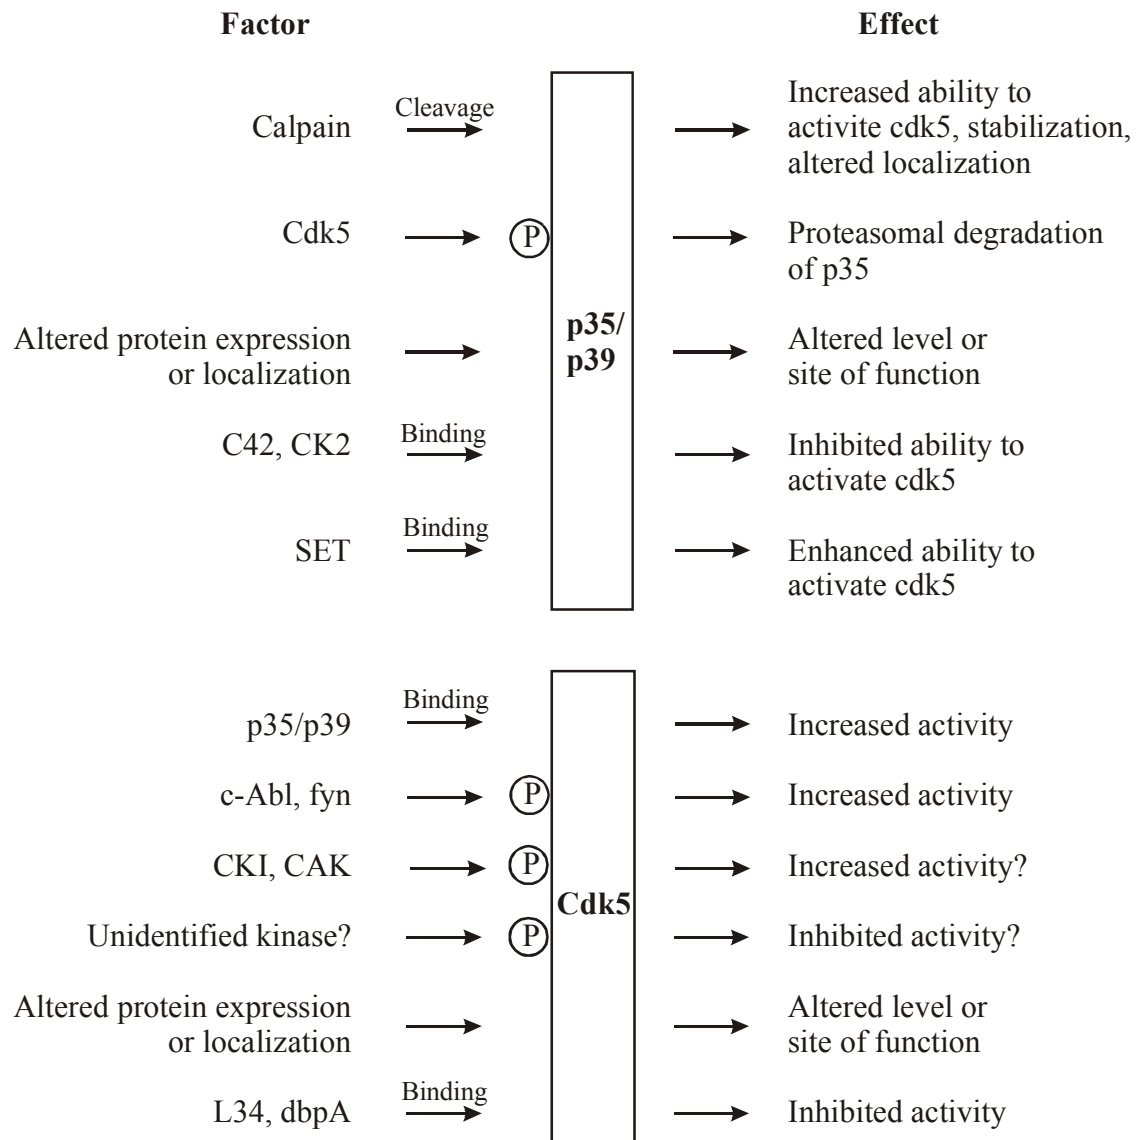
Factor

Effect

Calpain

Cleavage

Increased ability to activite cdk5, stabilization, altered localization

Cdk5

P

Proteasomal degradation of p35

Altered protein expression or localization

p35/ p39

Altered level or site of function

C42, CK2

Binding

Inhibited ability to activate cdk5

SET

Binding

Enhanced ability to activate cdk5

p35/p39

Binding

Increased activity

c-Abl, fyn

P

Increased activity

CKI, CAK

P

Increased activity?

Unidentified kinase?

P

Cdk5

Inhibited activity?

Altered protein expression or localization

Altered level or site of function

L34, dbpA

Binding

Inhibited activity